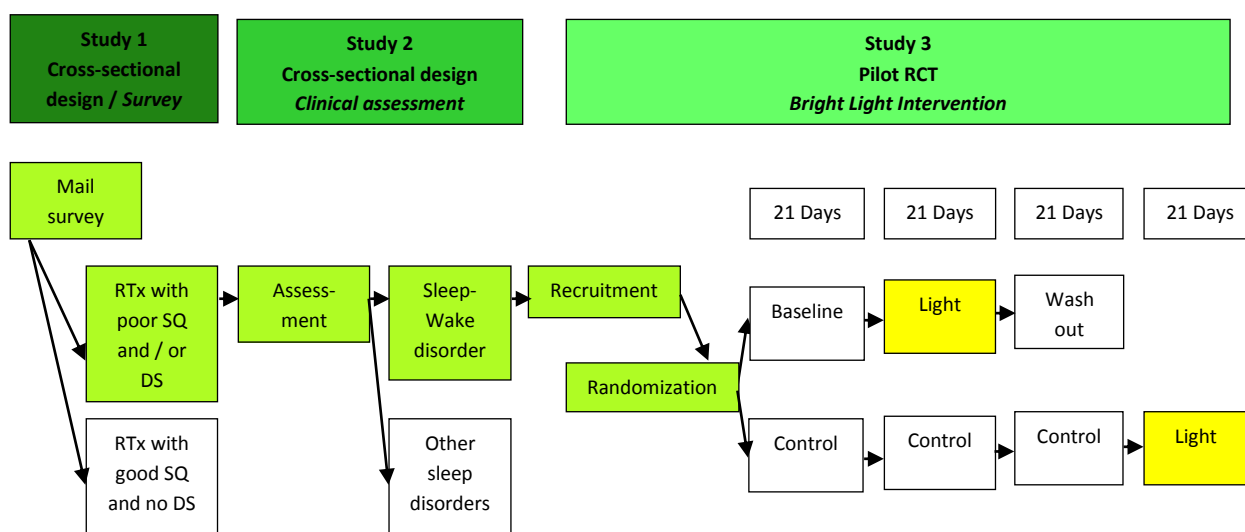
Study 1
Cross-sectional design / Survey

Study 2
Cross-sectional design
Clinical assessment

Study 3
Pilot RCT
Bright Light Intervention

Mail survey

21 Days

21 Days

21 Days

21 Days

RTx with poor SQ and / or DS

Assessment

Sleep-Wake disorder

Recruitment

Baseline

Light

Wash out

Randomization

RTx with good SQ and no DS

Other sleep disorders

Control

Control

Control

Light